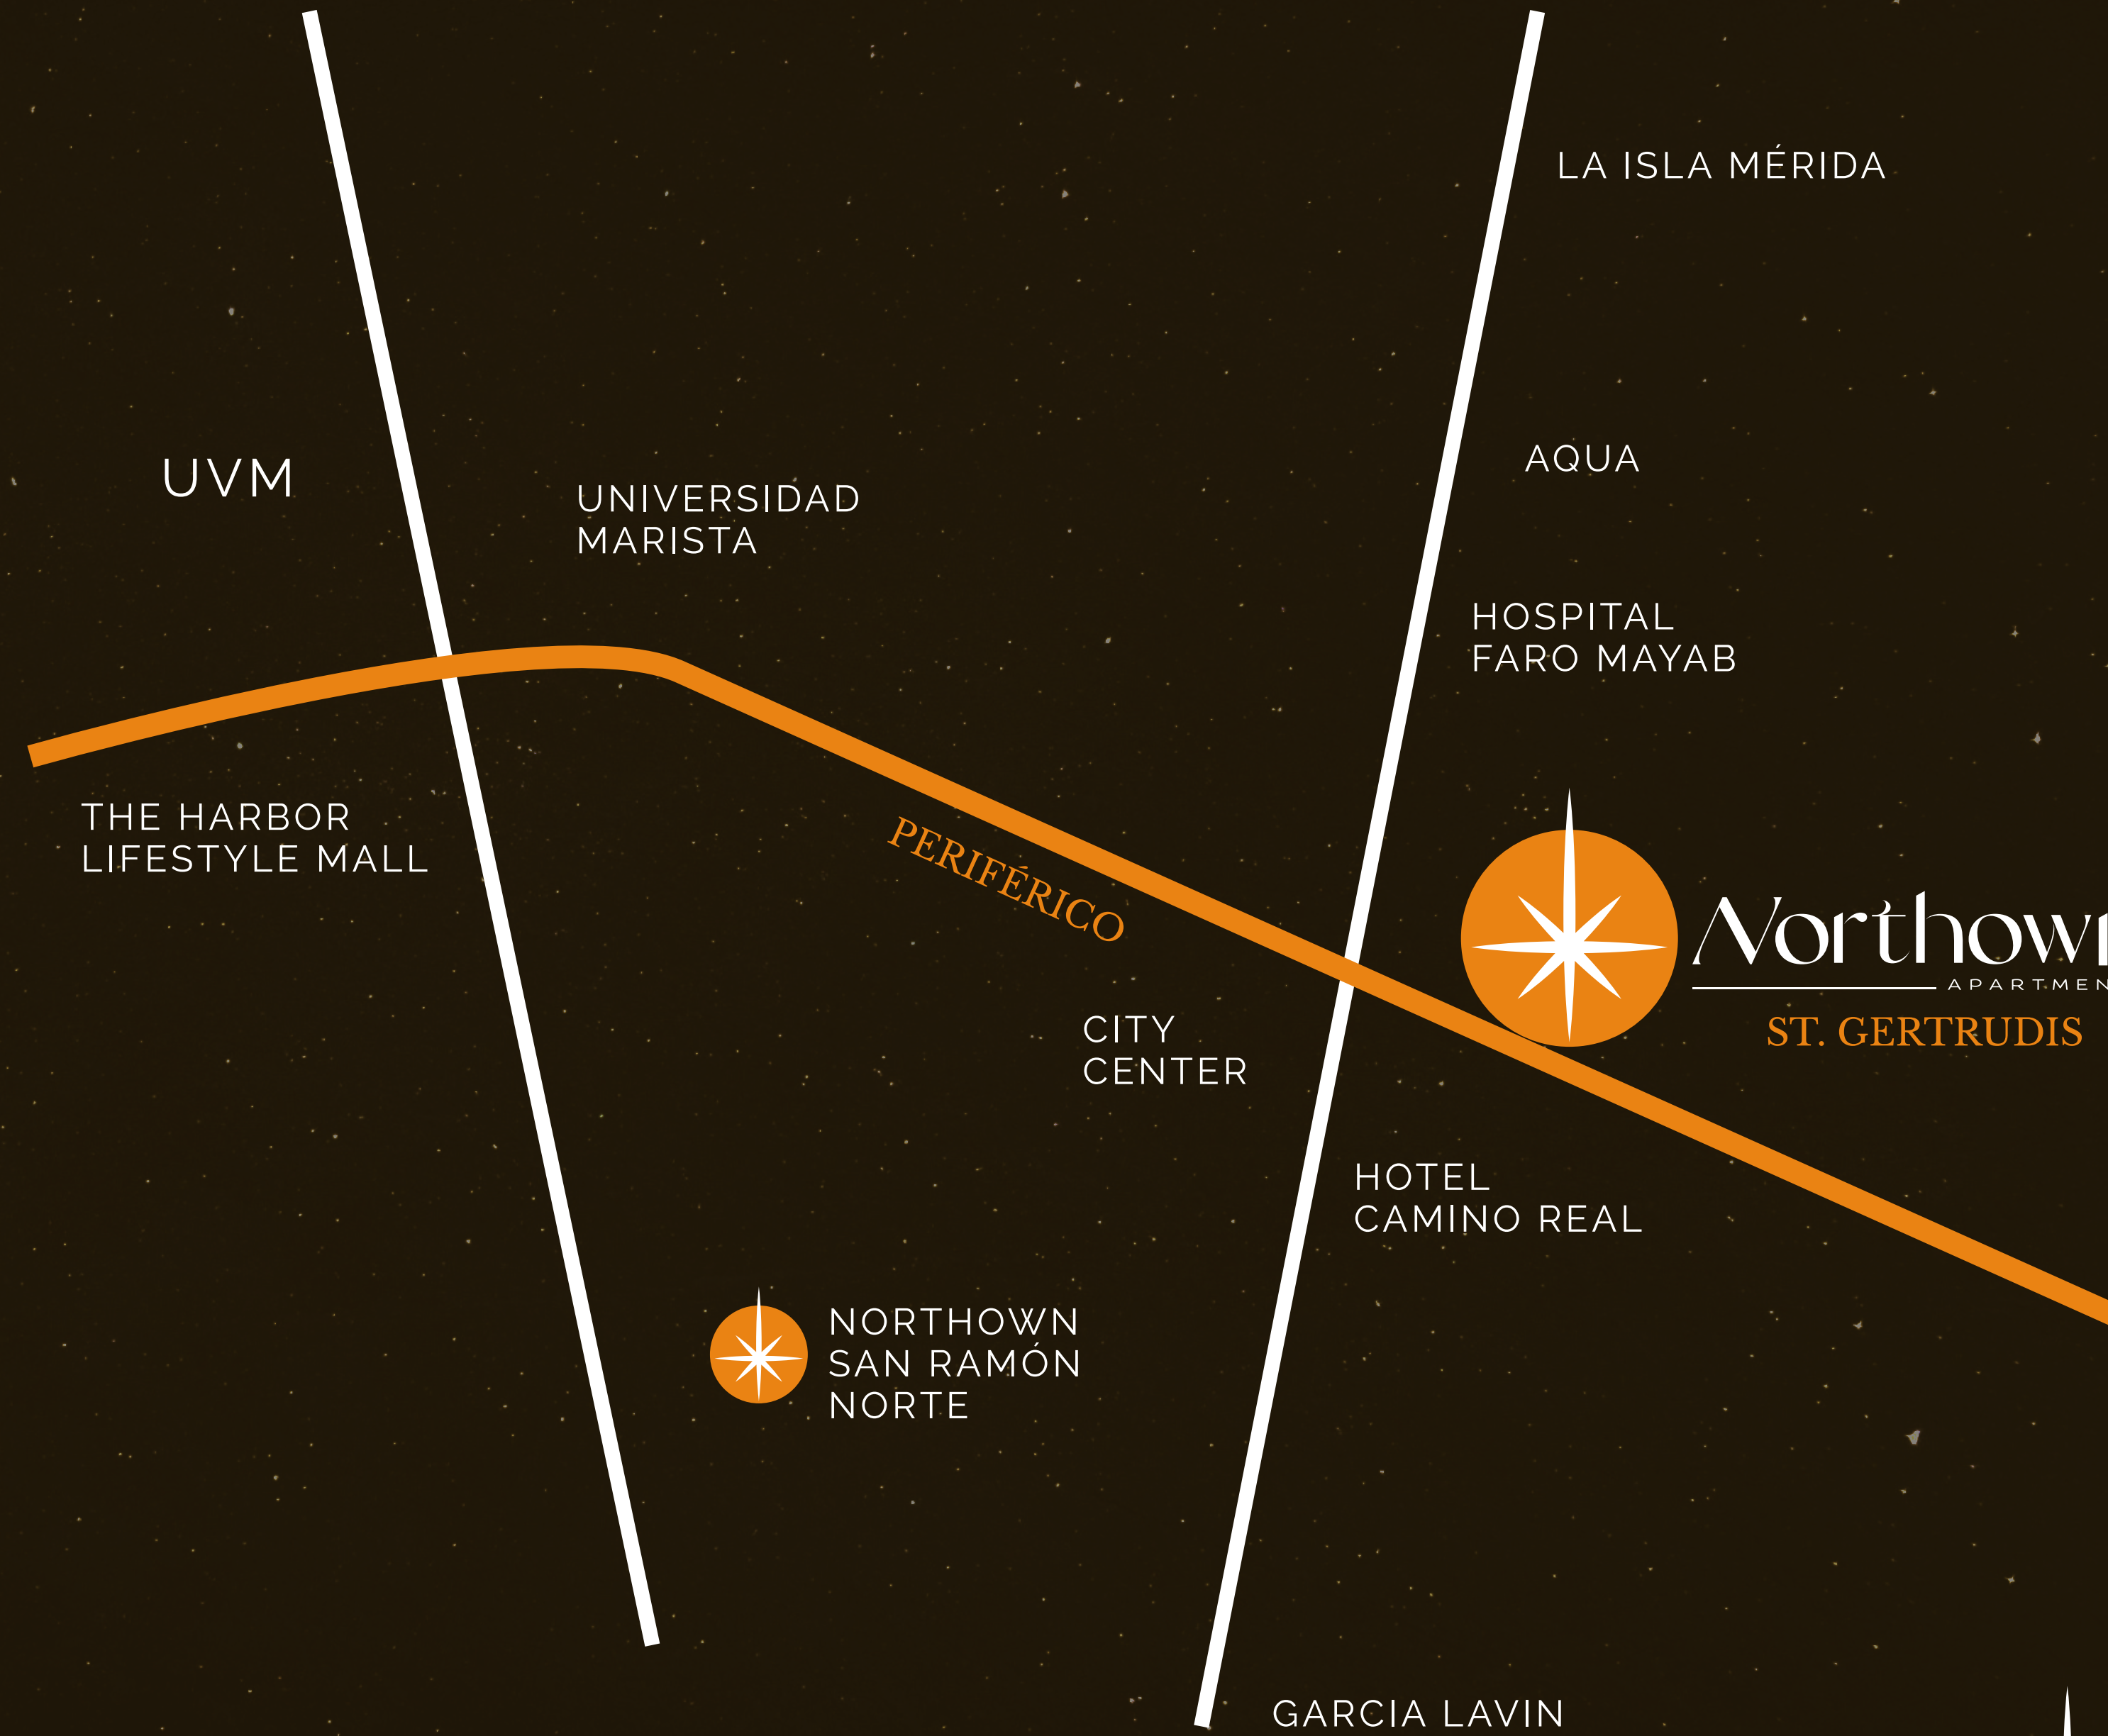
LA ISLA MÉRIDA

AQUA

UVM

UNIVERSIDAD MARISTA

HOSPITAL FARO MAYAB

THE HARBOR LIFESTYLE MALL

PERIFÉRICO

Northown
APARTMEN

ST. GERTRUDIS

CITY CENTER

HOTEL CAMINO REAL

NORTHOWN SAN RAMÓN NORTE

GARCIA LAVIN